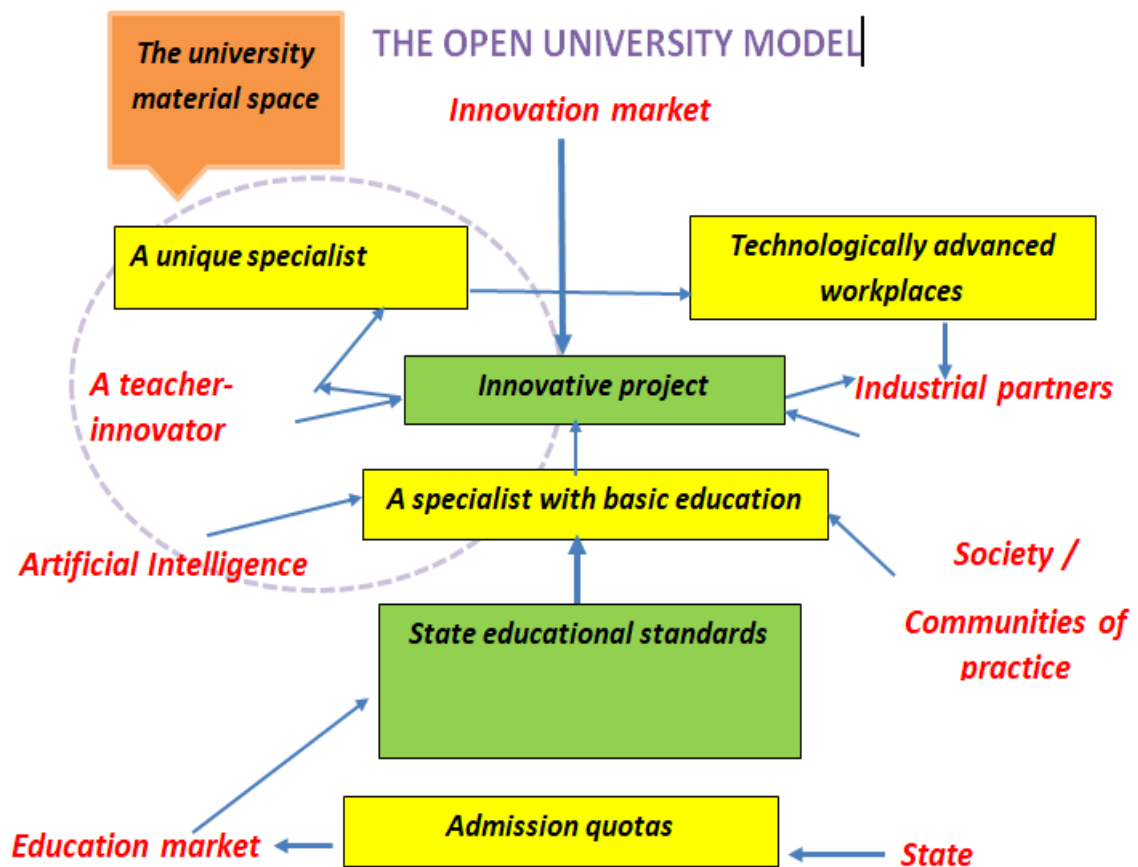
The university material space

THE OPEN UNIVERSITY MODEL

Innovation market

A unique specialist

Technologically advanced workplaces

A teacher-innovator

Innovative project

Industrial partners

A specialist with basic education

Artificial Intelligence

Society /

Communities of practice

State educational standards

Education market

Admission quotas

State